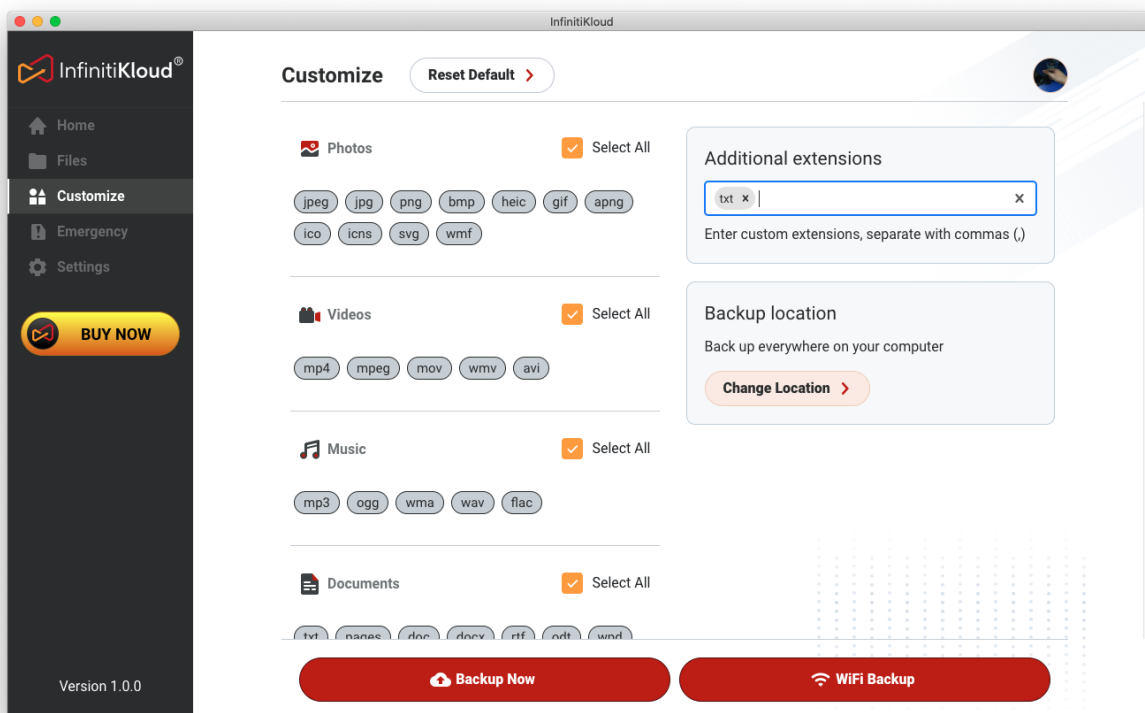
InfinitiKloud

InfinitiKloud®

Home
Files
Customize
Emergency
Settings

BUY NOW

Version 1.0.0

Customize
Reset Default

Photos
Select All
jpeg jpg png bmp heic gif apng ico icns svg wmf

Videos
Select All
mp4 mpeg mov wmv avi

Music
Select All
mp3 ogg wma wav flac

Documents
Select All
txt pages doc docx rtf odt wpd

Additional extensions
txt ×
×
Enter custom extensions, separate with commas (,)

Backup location
Back up everywhere on your computer
Change Location

Backup Now
WiFi Backup